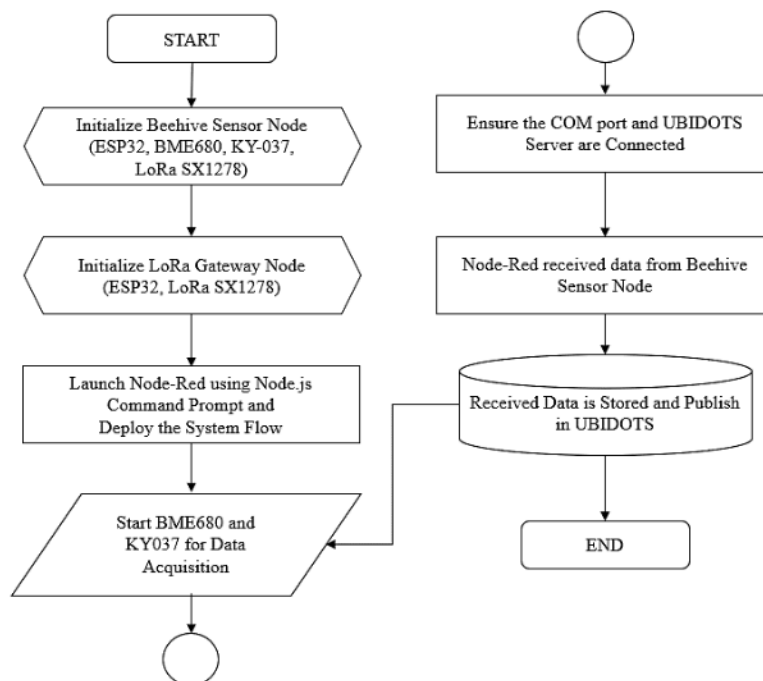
START

Initialize Beehive Sensor Node (ESP32, BME680, KY-037, LoRa SX1278)

Initialize LoRa Gateway Node (ESP32, LoRa SX1278)

Launch Node-Red using Node.js Command Prompt and Deploy the System Flow

Start BME680 and KY037 for Data Acquisition

Ensure the COM port and UBIDOTS Server are Connected

Node-Red received data from Beehive Sensor Node

Received Data is Stored and Publish in UBIDOTS

END